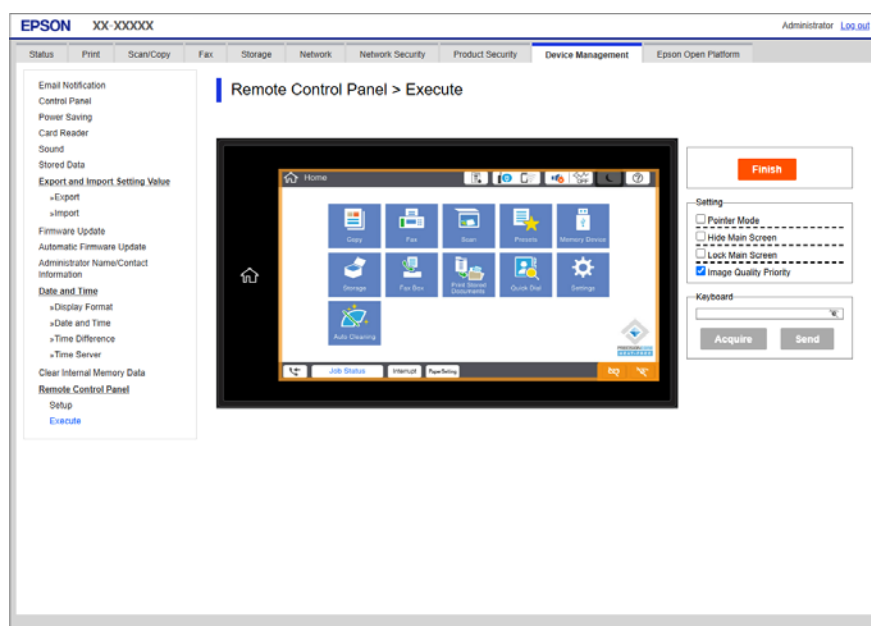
EPSON XX-XXXXX

Administrator Log out

Status Print Scan/Copy Fax Storage Network Network Security Product Security Device Management Epson Open Platform

Email Notification
Control Panel
Power Saving
Card Reader
Sound
Stored Data
Export and Import Setting Value
»Export
»Import
Firmware Update
Automatic Firmware Update
Administrator Name/Contact Information
Date and Time
»Display Format
»Date and Time
»Time Difference
»Time Server
Clear Internal Memory Data
Remote Control Panel
Setup
Execute

Remote Control Panel > Execute

Home

Copy Fax Scan Presets Memory Device
Storage Fax Box Print Stored Documents Quick Dial Settings
Auto Cleaning

Job Status Interrupt Paper Setting

Finish

Setting
Pointer Mode
Hide Main Screen
Lock Main Screen
Image Quality Priority

Keyboard

Acquire Send